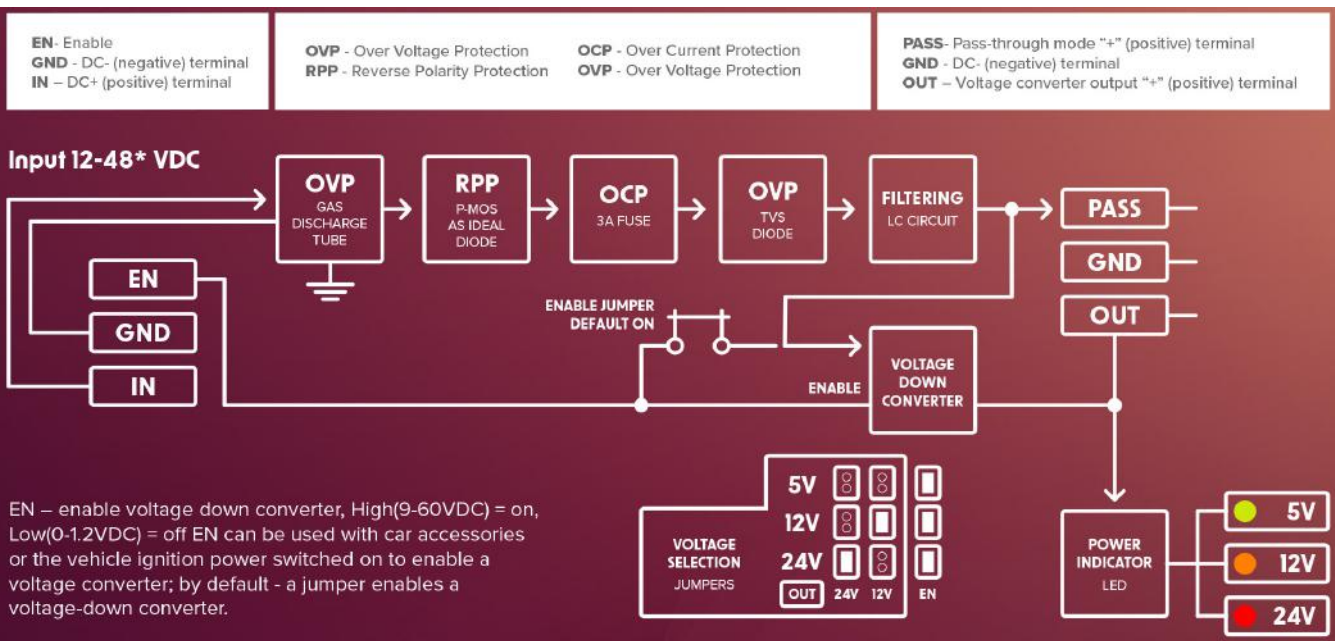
EN- Enable
GND - DC- (negative) terminal
IN – DC+ (positive) terminal

OVP - Over Voltage Protection
RPP - Reverse Polarity Protection

OCP - Over Current Protection
OVP - Over Voltage Protection

PASS- Pass-through mode "+" (positive) terminal
GND - DC- (negative) terminal
OUT – Voltage converter output "+" (positive) terminal

Input 12-48* VDC

OVP
GAS DISCHARGE TUBE

RPP
P-MOS AS IDEAL DIODE

OCP
3A FUSE

OVP
TVS DIODE

FILTERING
LC CIRCUIT

PASS

GND

OUT

EN

GND

IN

ENABLE JUMPER
DEFAULT ON

ENABLE

VOLTAGE DOWN CONVERTER

EN – enable voltage down converter, High(9-60VDC) = on, Low(0-1.2VDC) = off EN can be used with car accessories or the vehicle ignition power switched on to enable a voltage converter; by default - a jumper enables a voltage-down converter.

VOLTAGE SELECTION
JUMPERS

5V
12V
24V
OUT
24V
12V
EN

POWER INDICATOR
LED

5V
12V
24V